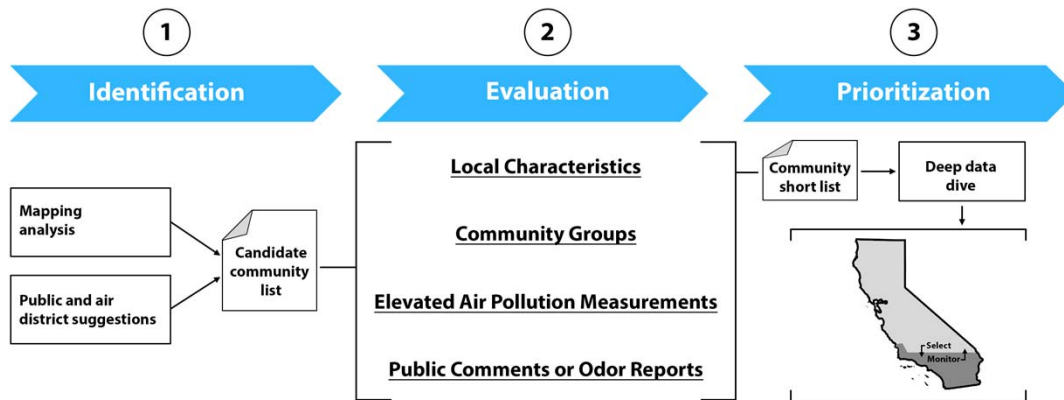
1

Identification

2

Evaluation

3

Prioritization

Mapping analysis

Public and air district suggestions

Candidate community list

Local Characteristics

Community Groups

Elevated Air Pollution Measurements

Public Comments or Odor Reports

Community short list

Deep data dive

Select

Monitor